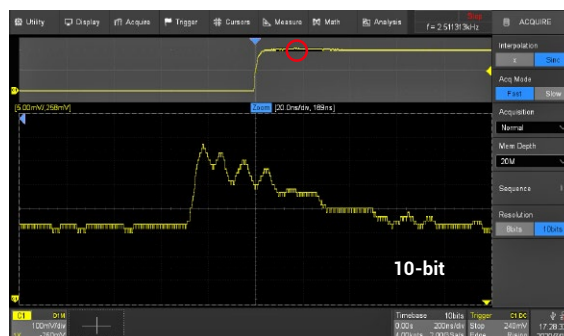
Utility Display Acquire Trigger Cursors Measure Math Analysis Stop f = 2.511313kHz ACQUIRE

Interpolation
x Sinc

Acq Mode
Fast Slow

Acquisition
Normal

Mem Depth
20M

Sequence

Resolution
8bits 10bits

[5.00mV/.258mV] Zoom [20.0ns/div, 189ns]

10-bit

C1 DC1M 100mV/div -750mV

Timebase 10bits 0.00s 200ns/div 4.00kpts 2.00GSa/s

Trigger C1 DC Stop 240mV Edge Rising

17:20:3